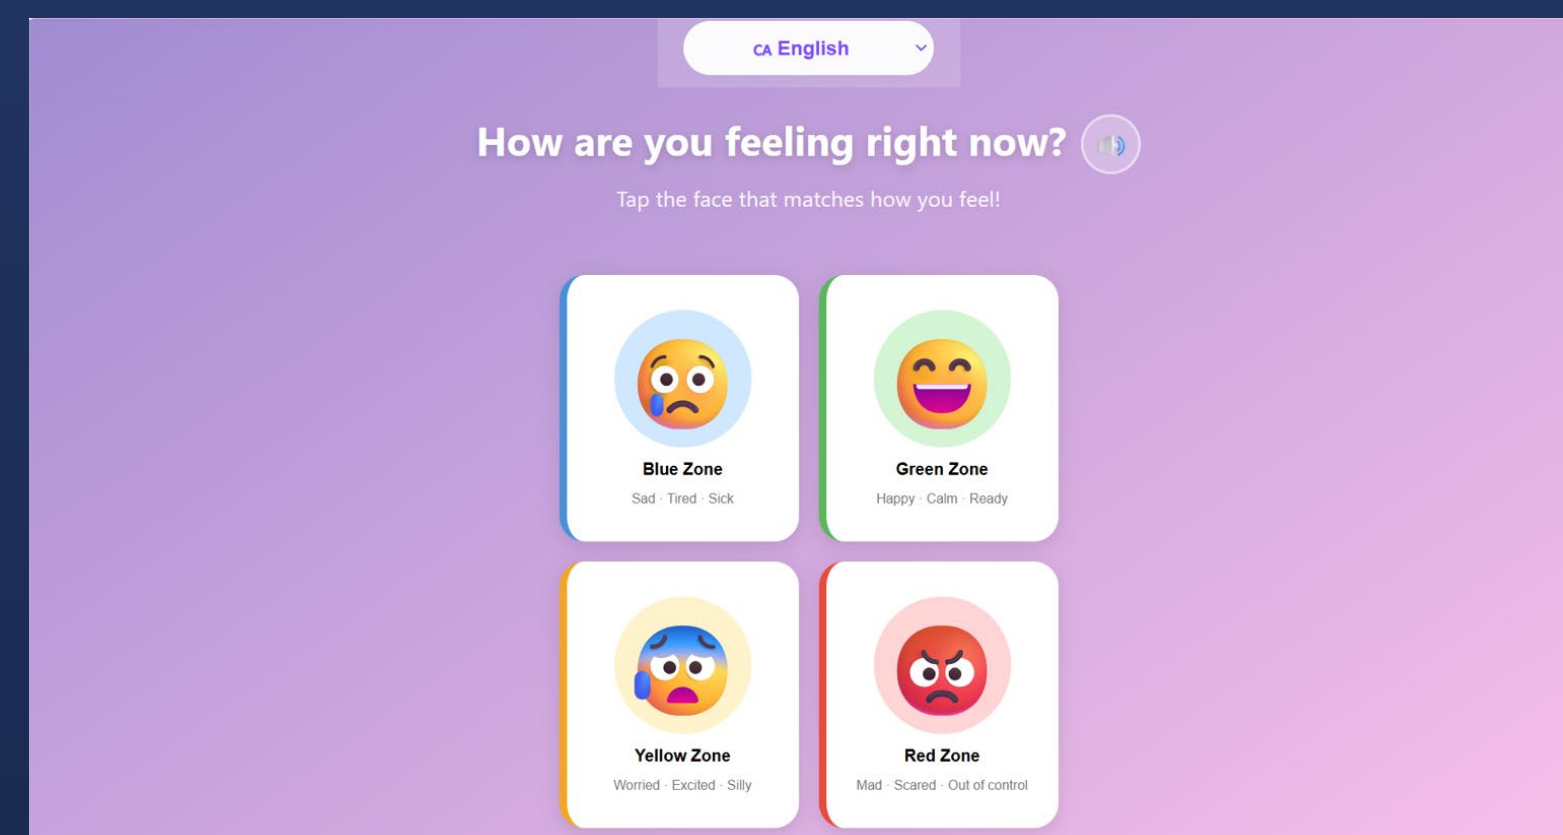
CA English

How are you feeling right now?

Tap the face that matches how you feel!

Blue Zone
Sad · Tired · Sick

Green Zone
Happy · Calm · Ready

Yellow Zone
Worried · Excited · Silly

Red Zone
Mad · Scared · Out of control